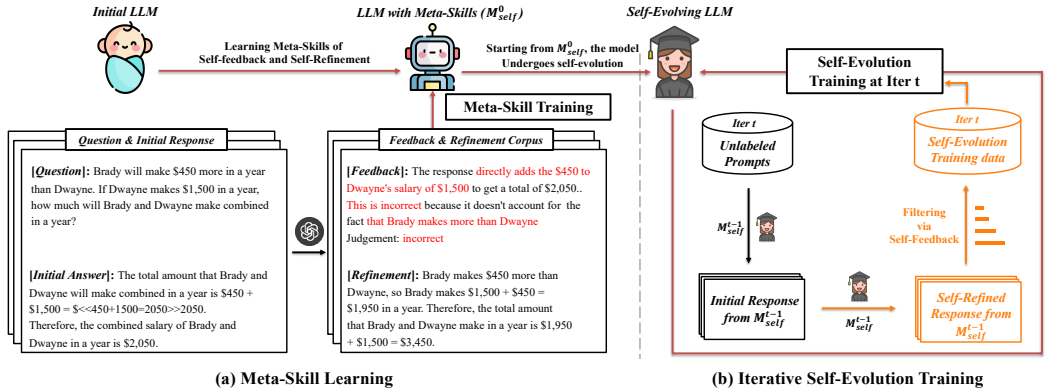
Initial LLM

LLM with Meta-Skills ($M_{self}^{0}$)

Self-Evolving LLM

Learning Meta-Skills of Self-feedback and Self-Refinement

Starting from $M_{self}^{0}$, the model Undergoes self-evolution

Self-Evolution Training at Iter t

Meta-Skill Training

Question & Initial Response

[Question]: Brady will make \$450 more in a year than Dwayne. If Dwayne makes \$1,500 in a year, how much will Brady and Dwayne make combined in a year?

[Initial Answer]: The total amount that Brady and Dwayne will make combined in a year is \$450 + \$1,500 = \$<<450+1500=2050>>2050. Therefore, the combined salary of Brady and Dwayne in a year is \$2,050.

Feedback & Refinement Corpus

[Feedback]: The response directly adds the \$450 to Dwayne's salary of \$1,500 to get a total of \$2,050.. This is incorrect because it doesn't account for the fact that Brady makes more than Dwayne
Judgement: incorrect

[Refinement]: Brady makes \$450 more than Dwayne, so Brady makes \$1,500 + \$450 = \$1,950 in a year. Therefore, the total amount that Brady and Dwayne make in a year is \$1,950 + \$1,500 = \$3,450.

Iter t
Unlabeled Prompts

$M_{self}^{t-1}$

Initial Response from $M_{self}^{t-1}$

$M_{self}^{t-1}$

Self-Refined Response from $M_{self}^{t-1}$

Filtering via Self-Feedback

Iter t
Self-Evolution Training data

(a) Meta-Skill Learning

(b) Iterative Self-Evolution Training